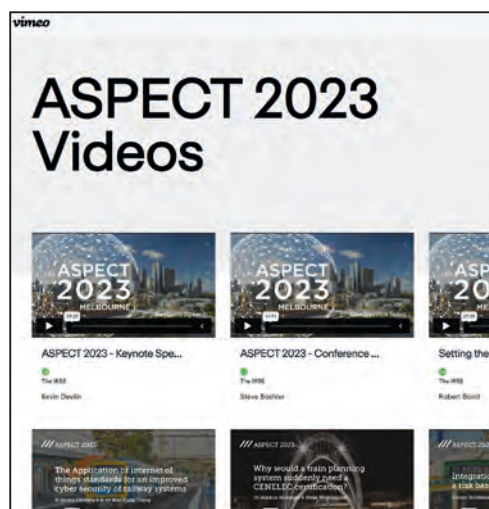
vimeo

ASPECT 2023 Videos

ASPECT 2023 MELBOURNE

ASPECT 2023 - Keynote Spe...

The IRSE

Kevin Devlin

ASPECT 2023 MELBOURNE

ASPECT 2023 - Conference ...

The IRSE

Steve Boshier

ASP 20

Setting the

The IRSE

Robert Baird

/// ASPECT 2023

The Application of internet of things standards for an improved cyber security of railway systems

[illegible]

/// ASPECT 2023

Why would a train planning system suddenly need a CENELEC certification?

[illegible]

/// ASPECT 2023

Integratio a risk bas

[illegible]